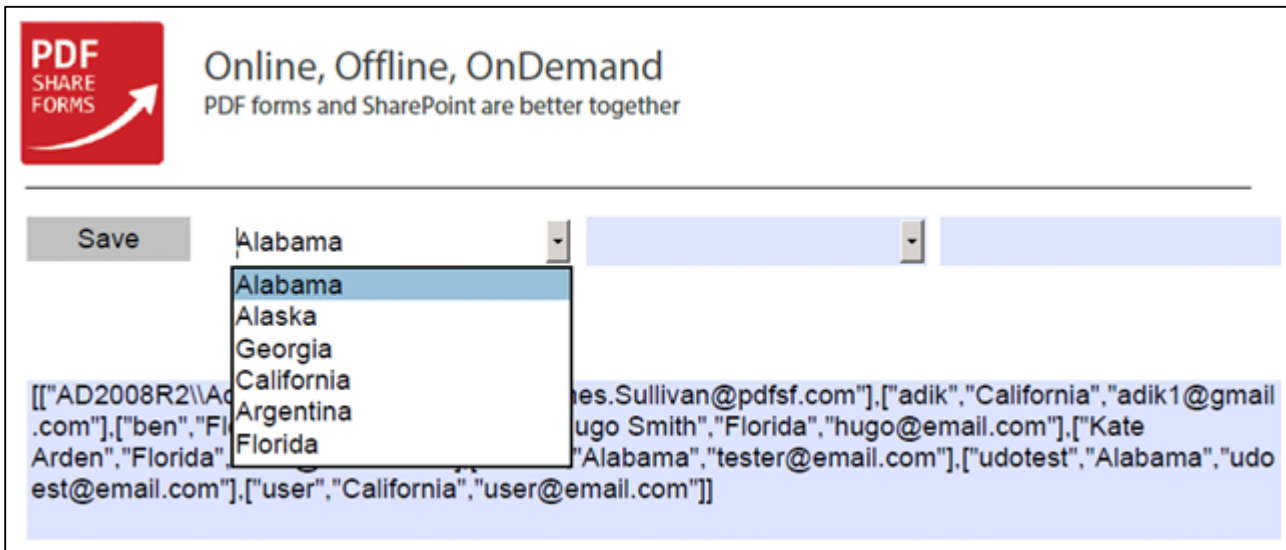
PDF SHARE FORMS

Online, Offline, OnDemand
PDF forms and SharePoint are better together

Save

Alabama

Alabama
Alaska
Georgia
California
Argentina
Florida

[["AD2008R2\\Ad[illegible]es.Sullivan@pdfsf.com"],["adik","California","adik1@gmail.com"],["ben","Fl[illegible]ugo Smith","Florida","hugo@email.com"],["Kate Arden","Florida",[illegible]"Alabama","tester@email.com"],["udotest","Alabama","udoest@email.com"],["user","California","user@email.com"]]